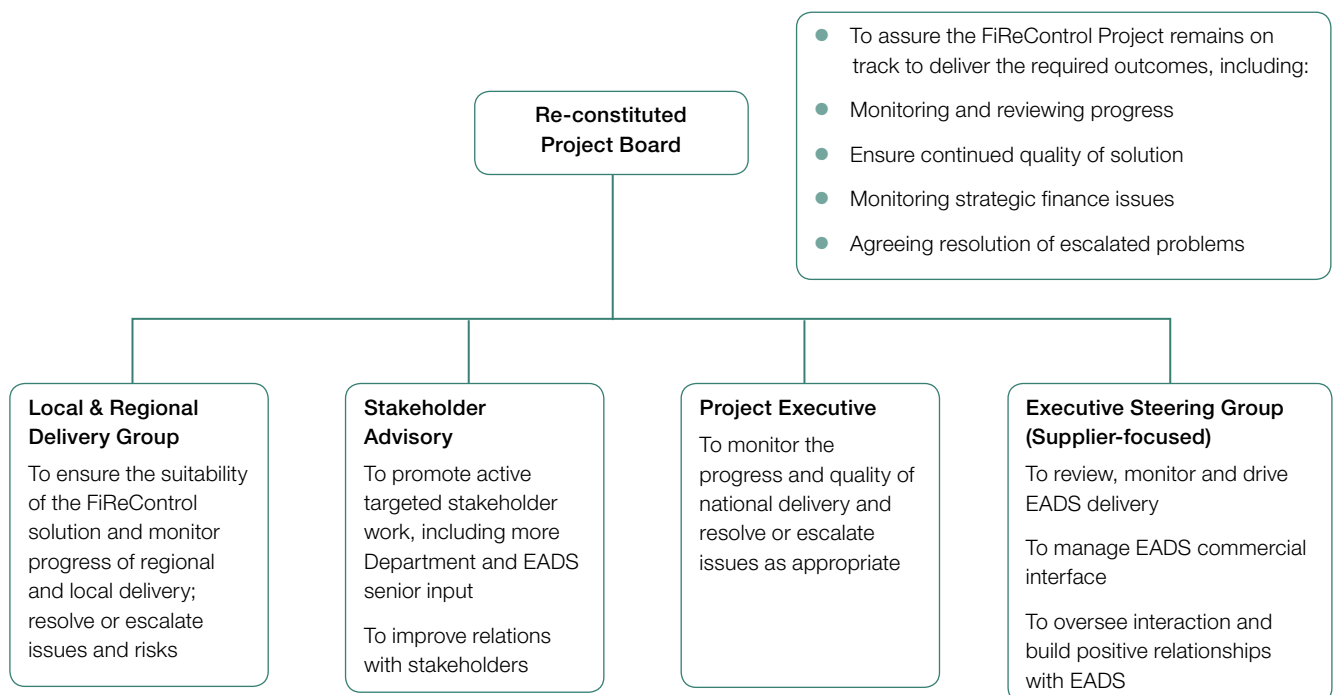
Re-constituted Project Board

- To assure the FiReControl Project remains on track to deliver the required outcomes, including:
- Monitoring and reviewing progress
- Ensure continued quality of solution
- Monitoring strategic finance issues
- Agreeing resolution of escalated problems

Local & Regional Delivery Group

To ensure the suitability of the FiReControl solution and monitor progress of regional and local delivery; resolve or escalate issues and risks

Stakeholder Advisory

To promote active targeted stakeholder work, including more Department and EADS senior input

To improve relations with stakeholders

Project Executive

To monitor the progress and quality of national delivery and resolve or escalate issues as appropriate

Executive Steering Group (Supplier-focused)

To review, monitor and drive EADS delivery

To manage EADS commercial interface

To oversee interaction and build positive relationships with EADS